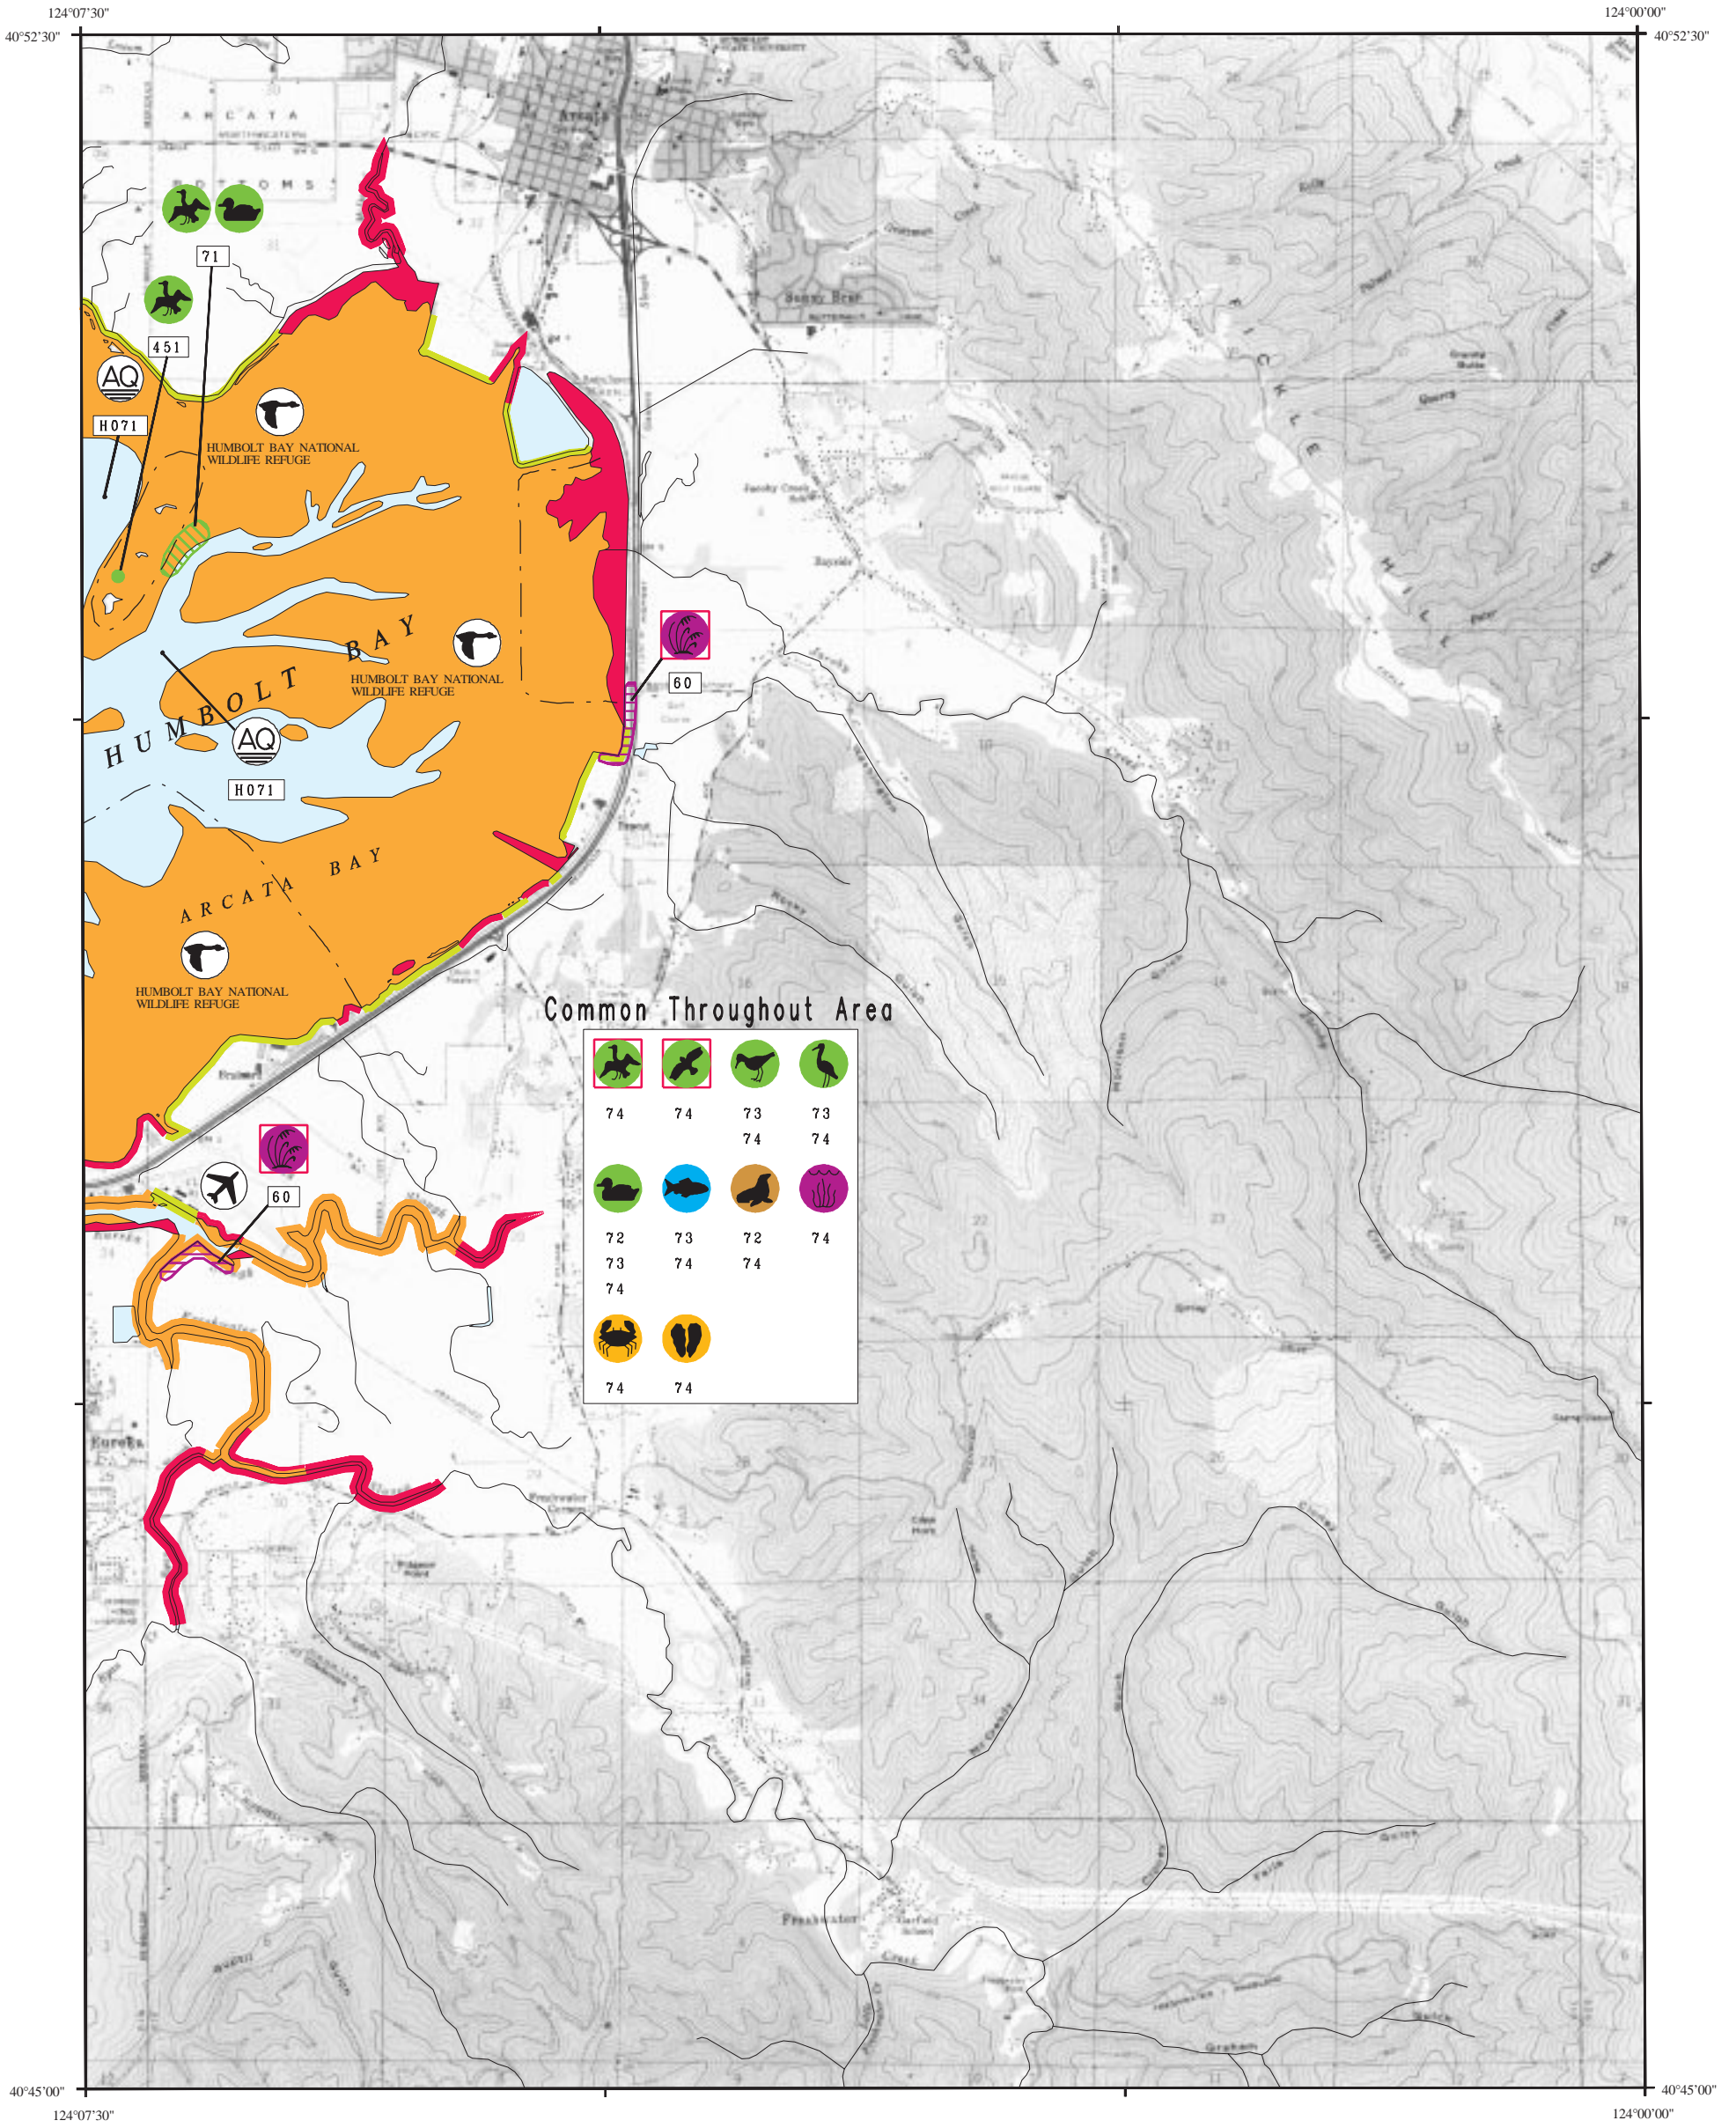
124°07'30"

124°00'00"

40°52'30"

40°52'30"

ARCATA

BOTTOMS

71

451

AQ

H071

HUMBOLT BAY NATIONAL WILDLIFE REFUGE

HUMBOLT BAY

HUMBOLT BAY NATIONAL WILDLIFE REFUGE

60

AQ

H071

ARCATA BAY

HUMBOLT BAY NATIONAL WILDLIFE REFUGE

60

Common Throughout Area

74

74

73
74

73
74

72
73
74

73
74

72
74

74

74

74

40°45'00"

124°07'30"

40°45'00"

124°00'00"